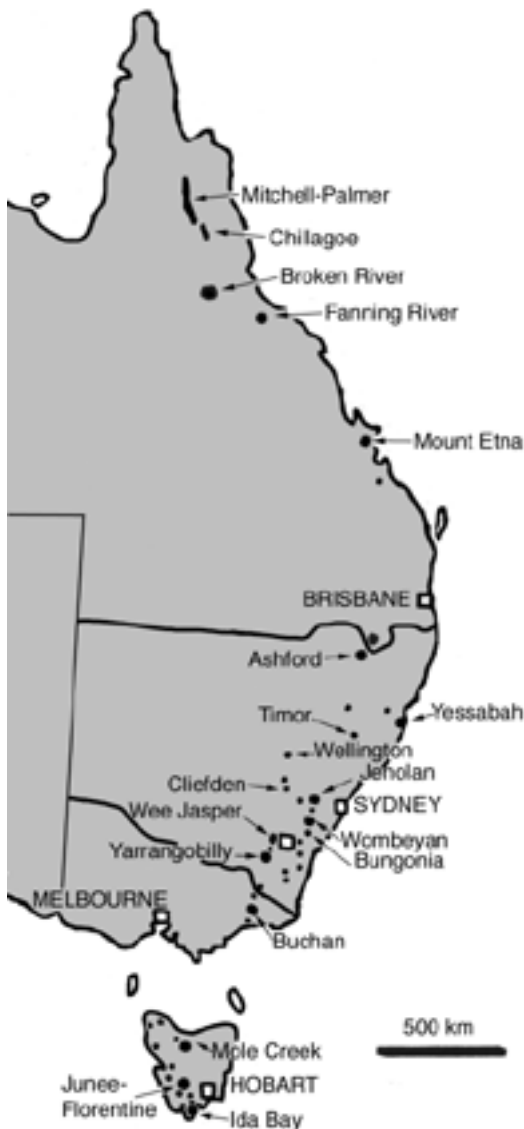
Mitchell-Palmer
Chillagoe
Broken River
Fanning River
Mount Etna
BRISBANE
Ashford
Timor
Yessabah
Wellington
Cliefden
Jenolan
SYDNEY
Wee Jasper
Wombeyan
Yarrangobilly
Bungonia
MELBOURNE
Buchan
500 km
Mole Creek
Junee-Florentine
HOBART
Ida Bay